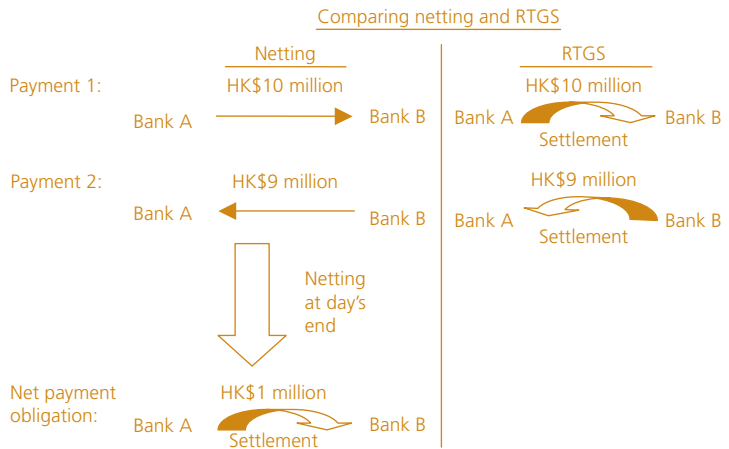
Comparing netting and RTGS

Netting

RTGS

Payment 1:

HK\$10 million

Bank A

Bank B

HK\$10 million

Bank A

Settlement

Bank B

Payment 2:

HK\$9 million

Bank A

Bank B

HK\$9 million

Bank A

Settlement

Bank B

Netting at day's end

Net payment obligation:

HK\$1 million

Bank A

Settlement

Bank B